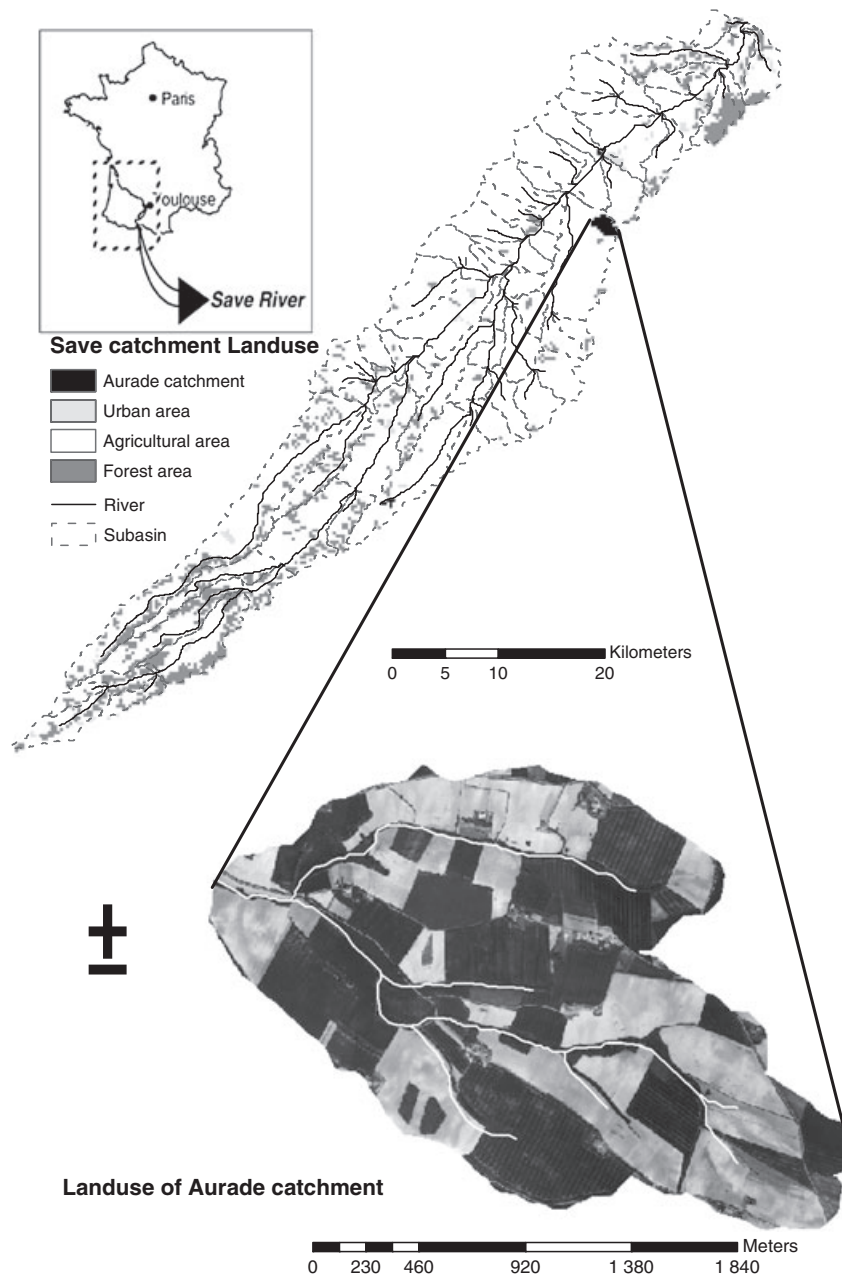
Paris

Toulouse

Save River

Save catchment Landuse

Aurade catchment

Urban area

Agricultural area

Forest area

River

Subasin

Kilometers
0 5 10 20

Landuse of Aurade catchment

Meters
0 230 460 920 1 380 1 840